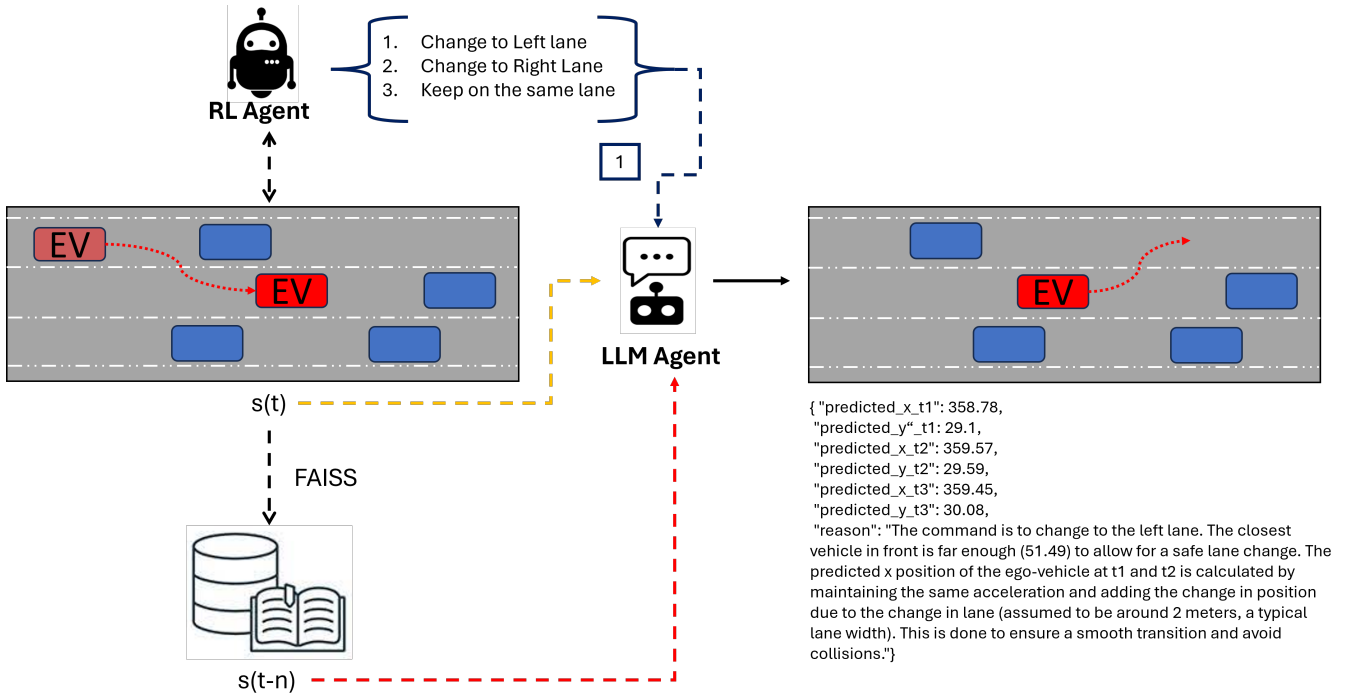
RL Agent

1. Change to Left lane
2. Change to Right Lane
3. Keep on the same lane

1

EV

EV

LLM Agent

EV

s(t)

FAISS

s(t-n)

{ "predicted_x_t1": 358.78,
"predicted_y“_t1: 29.1,
"predicted_x_t2": 359.57,
"predicted_y_t2": 29.59,
"predicted_x_t3": 359.45,
"predicted_y_t3": 30.08,
"reason": "The command is to change to the left lane. The closest vehicle in front is far enough (51.49) to allow for a safe lane change. The predicted x position of the ego-vehicle at t1 and t2 is calculated by maintaining the same acceleration and adding the change in position due to the change in lane (assumed to be around 2 meters, a typical lane width). This is done to ensure a smooth transition and avoid collisions."}